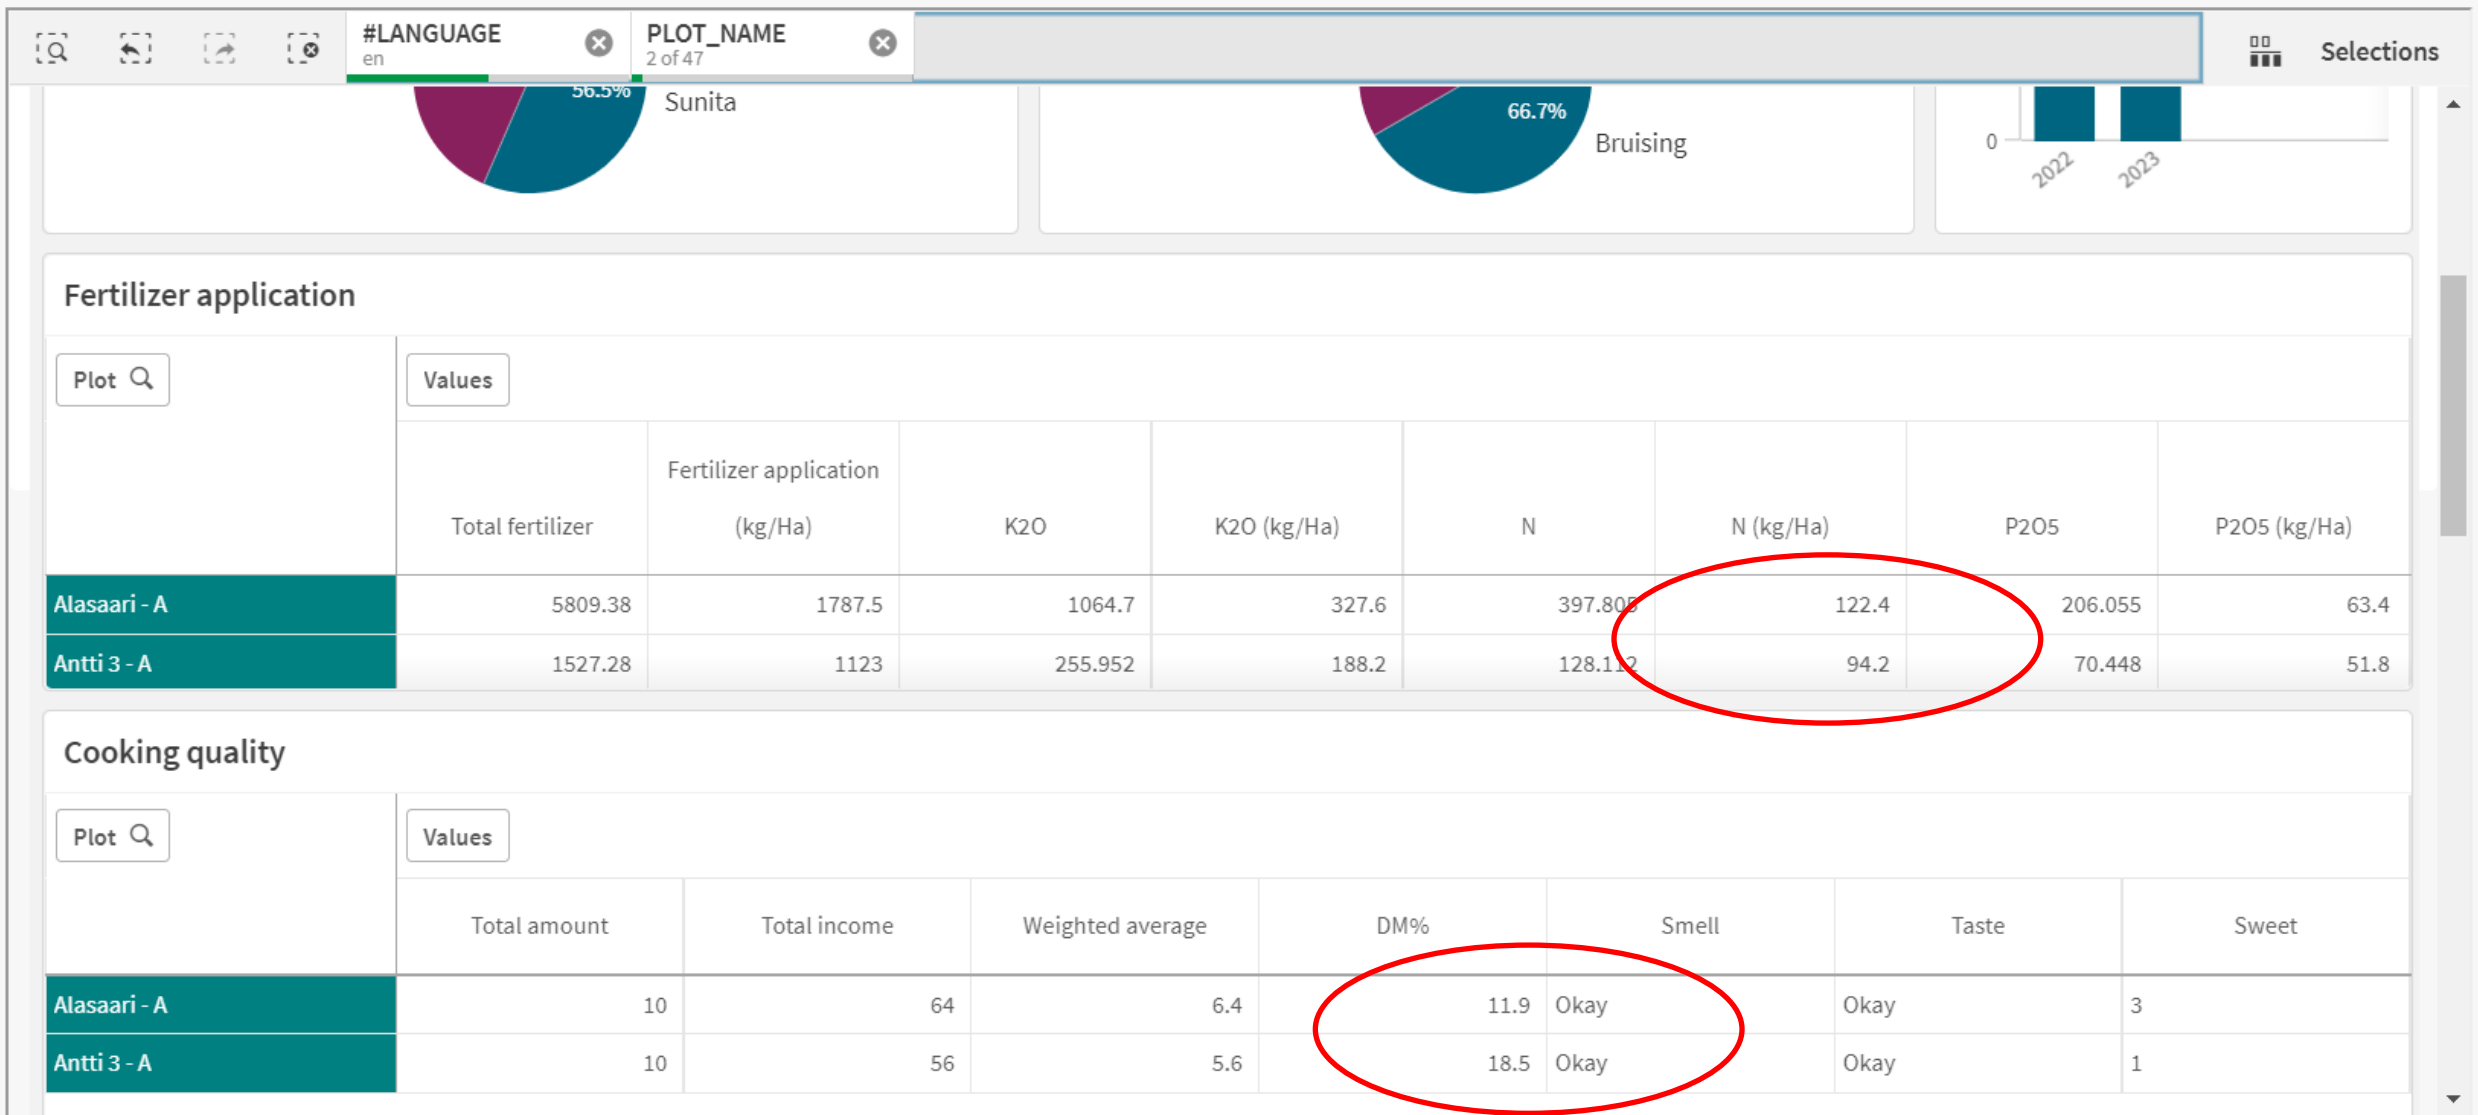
#LANGUAGE
en

PLOT_NAME
2 of 47

Selections

56.5%
Sunita

66.7%
Bruising

0
2022
2023

Fertilizer application

Plot

Values

| | Total fertilizer | Fertilizer application (kg/Ha) | K2O | K2O (kg/Ha) | N | N (kg/Ha) | P2O5 | P2O5 (kg/Ha) |
|---|---|---|---|---|---|---|---|---|
| Alasaari - A | 5809.38 | 1787.5 | 1064.7 | 327.6 | 397.805 | 122.4 | 206.055 | 63.4 |
| Antti 3 - A | 1527.28 | 1123 | 255.952 | 188.2 | 128.112 | 94.2 | 70.448 | 51.8 |

Cooking quality

Plot

Values

| | Total amount | Total income | Weighted average | DM% | Smell | Taste | Sweet |
|---|---|---|---|---|---|---|---|
| Alasaari - A | 10 | 64 | 6.4 | 11.9 | Okay | Okay | 3 |
| Antti 3 - A | 10 | 56 | 5.6 | 18.5 | Okay | Okay | 1 |